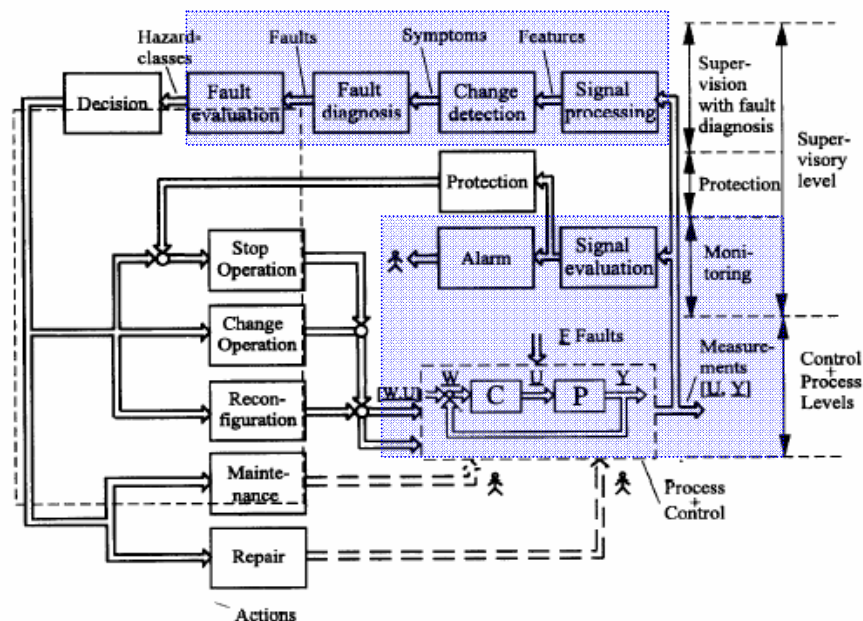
Hazard-classes

Faults

Symptoms

Features

Decision

Fault evaluation

Fault diagnosis

Change detection

Signal processing

Super-vision with fault diagnosis

Super-visory level

Protection

Protection

Stop Operation

Alarm

Signal evaluation

Moni-toring

Change Operation

F Faults

Measure-ments [U, Y]

Control + Process Levels

Recon-figuration

[W,U]

W

C

U

P

Y

Mainte-nance

Process + Control

Repair

Actions